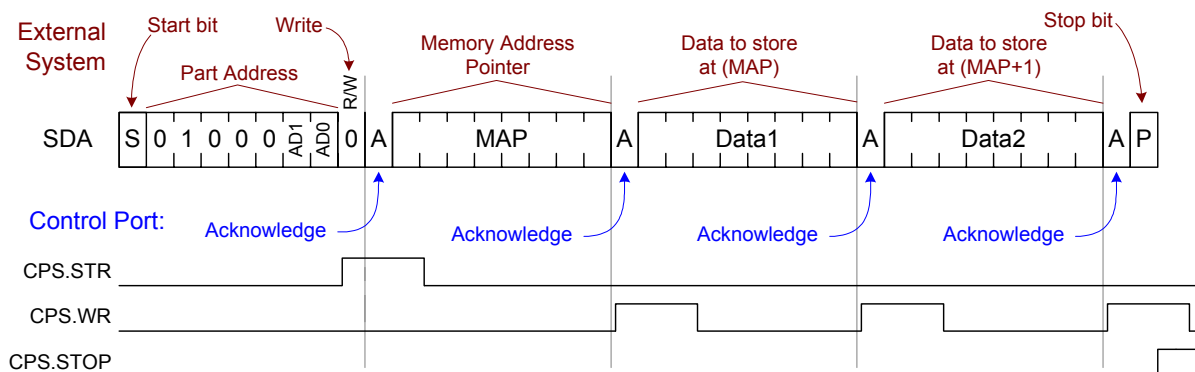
External System

Start bit

Write

Part Address

R/W

Memory Address Pointer

Data to store at (MAP)

Data to store at (MAP+1)

Stop bit

SDA

S 0 1 0 0 0 AD1 AD0 0 A MAP A Data1 A Data2 A P

Control Port:

Acknowledge

Acknowledge

Acknowledge

Acknowledge

CPS.STR

CPS.WR

CPS.STOP